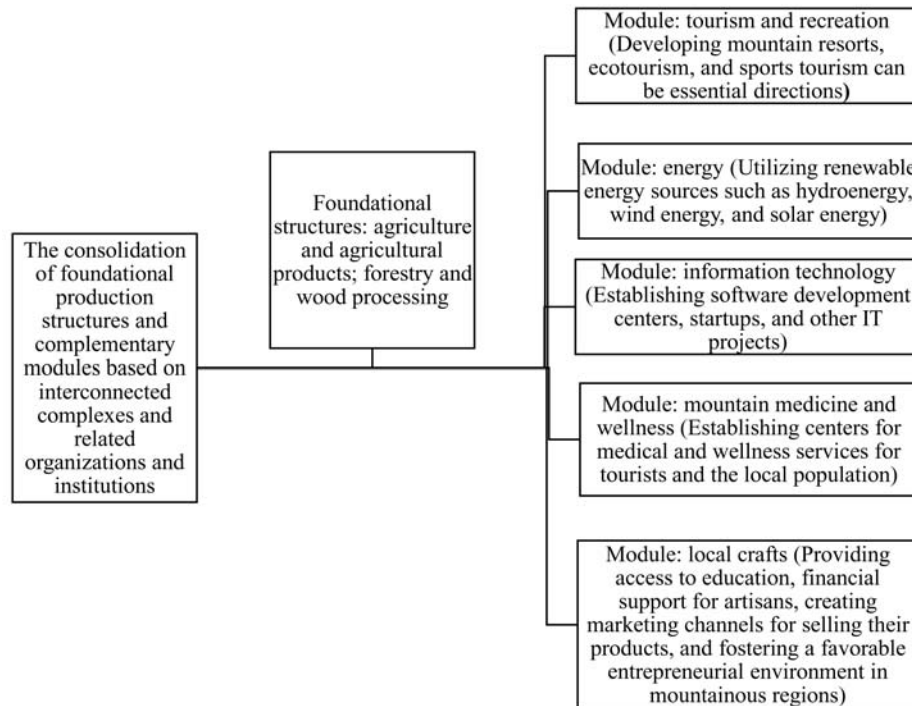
The consolidation of foundational production structures and complementary modules based on interconnected complexes and related organizations and institutions

Foundational structures: agriculture and agricultural products; forestry and wood processing

Module: tourism and recreation (Developing mountain resorts, ecotourism, and sports tourism can be essential directions)

Module: energy (Utilizing renewable energy sources such as hydroenergy, wind energy, and solar energy)

Module: information technology (Establishing software development centers, startups, and other IT projects)

Module: mountain medicine and wellness (Establishing centers for medical and wellness services for tourists and the local population)

Module: local crafts (Providing access to education, financial support for artisans, creating marketing channels for selling their products, and fostering a favorable entrepreneurial environment in mountainous regions)